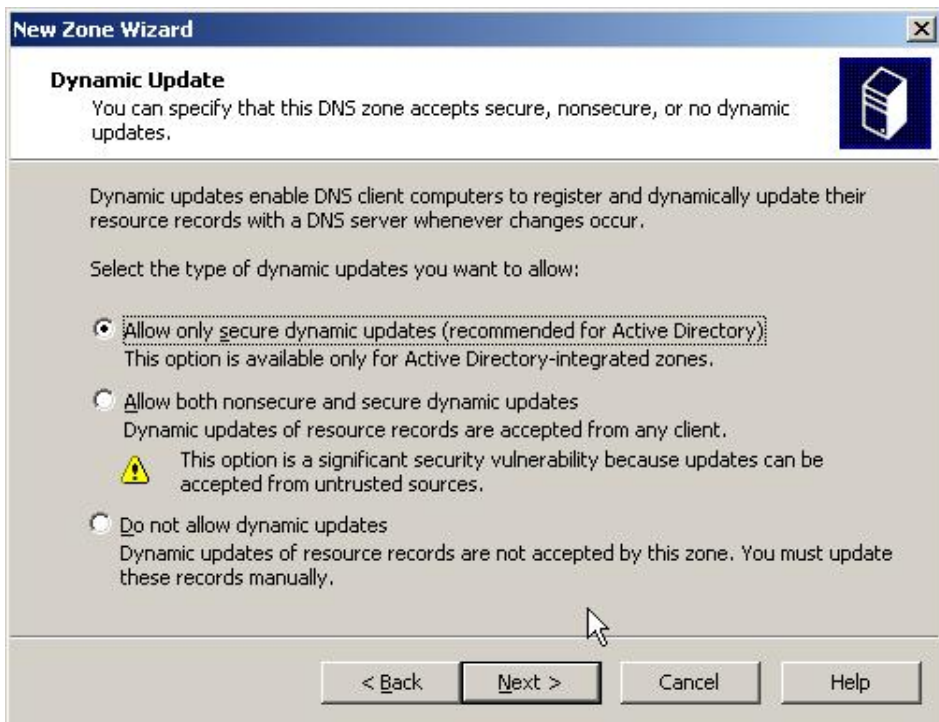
New Zone Wizard

Dynamic Update
You can specify that this DNS zone accepts secure, nonsecure, or no dynamic updates.

Dynamic updates enable DNS client computers to register and dynamically update their resource records with a DNS server whenever changes occur.

Select the type of dynamic updates you want to allow:

Allow only secure dynamic updates (recommended for Active Directory)
This option is available only for Active Directory-integrated zones.

Allow both nonsecure and secure dynamic updates
Dynamic updates of resource records are accepted from any client.

This option is a significant security vulnerability because updates can be accepted from untrusted sources.

Do not allow dynamic updates
Dynamic updates of resource records are not accepted by this zone. You must update these records manually.

< Back | Next > | Cancel | Help